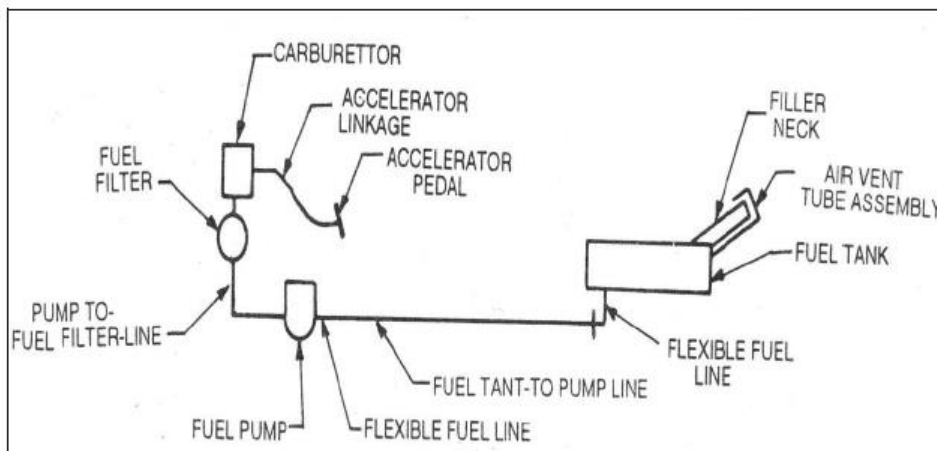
CARBURETTOR

ACCELERATOR LINKAGE

ACCELERATOR PEDAL

FUEL FILTER

FILLER NECK

AIR VENT TUBE ASSEMBLY

FUEL TANK

PUMP TO-FUEL FILTER-LINE

FLEXIBLE FUEL LINE

FUEL TANT-TO PUMP LINE

FUEL PUMP

FLEXIBLE FUEL LINE